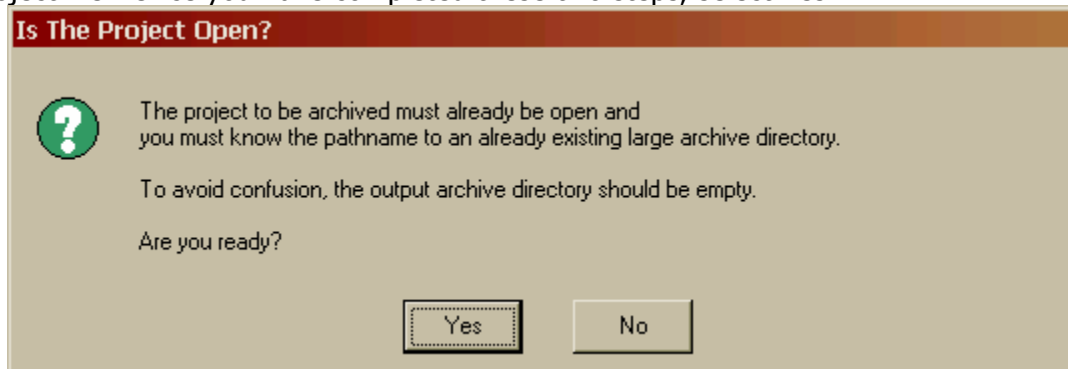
Is The Project Open?

The project to be archived must already be open and you must know the pathname to an already existing large archive directory.

To avoid confusion, the output archive directory should be empty.

Are you ready?

Yes

No